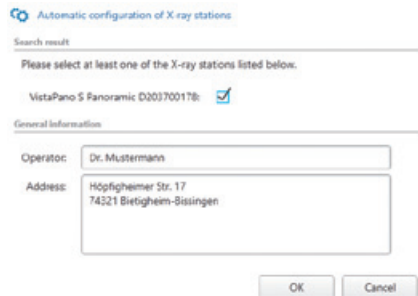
Automatic configuration of X-ray stations

Search result

Please select at least one of the X-ray stations listed below.

VistaPano S Fanoramic D203700178:

General information

Operator: Dr. Mustermann

Address: Höpfigheimer Str. 17
74321 Bietigheim-Bissingen

OK Cancel